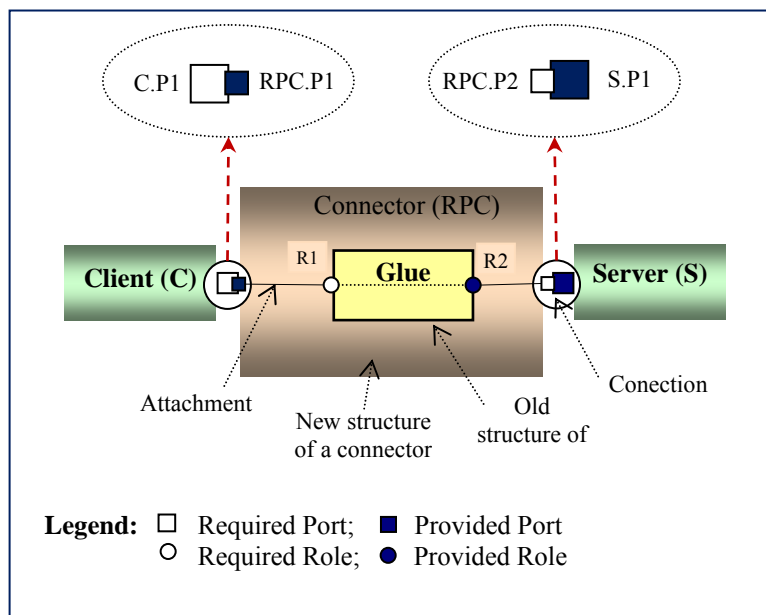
C.P1

RPC.P1

RPC.P2

S.P1

Connector (RPC)

Client (C)

R1

Glue

R2

Server (S)

Attachment

New structure of a connector

Old structure of

Conection

Legend: Required Port; Provided Port
Required Role; Provided Role